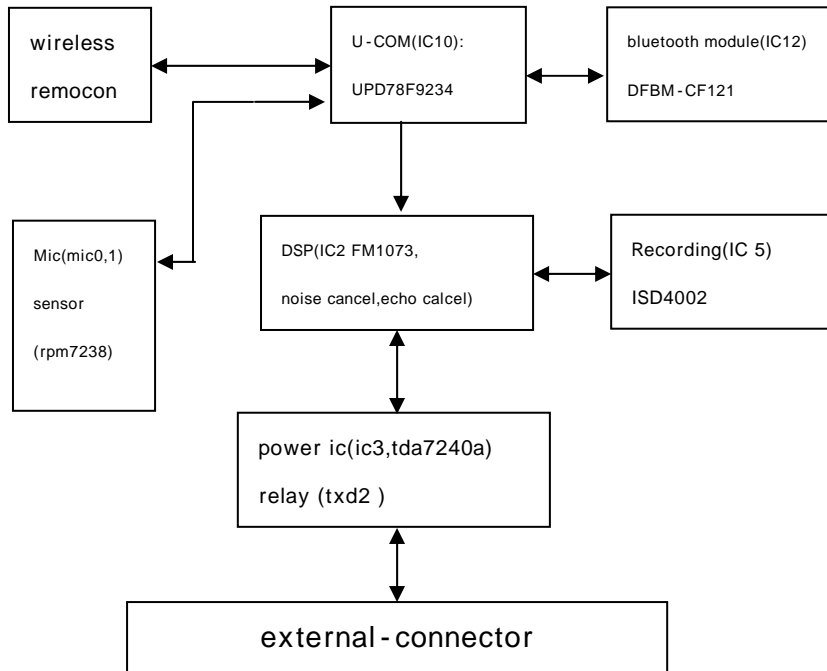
wireless
remocon

U-COM(IC10):
UPD78F9234

bluetooth module(IC12)
DFBM-CF121

Mic(mic0,1)
sensor
(rpm7238)

DSP(IC2 FM1073,
noise cancel,echo calcel)

Recording(IC 5)
ISD4002

power ic(ic3,tda7240a)
relay (txd2 )

external-connector